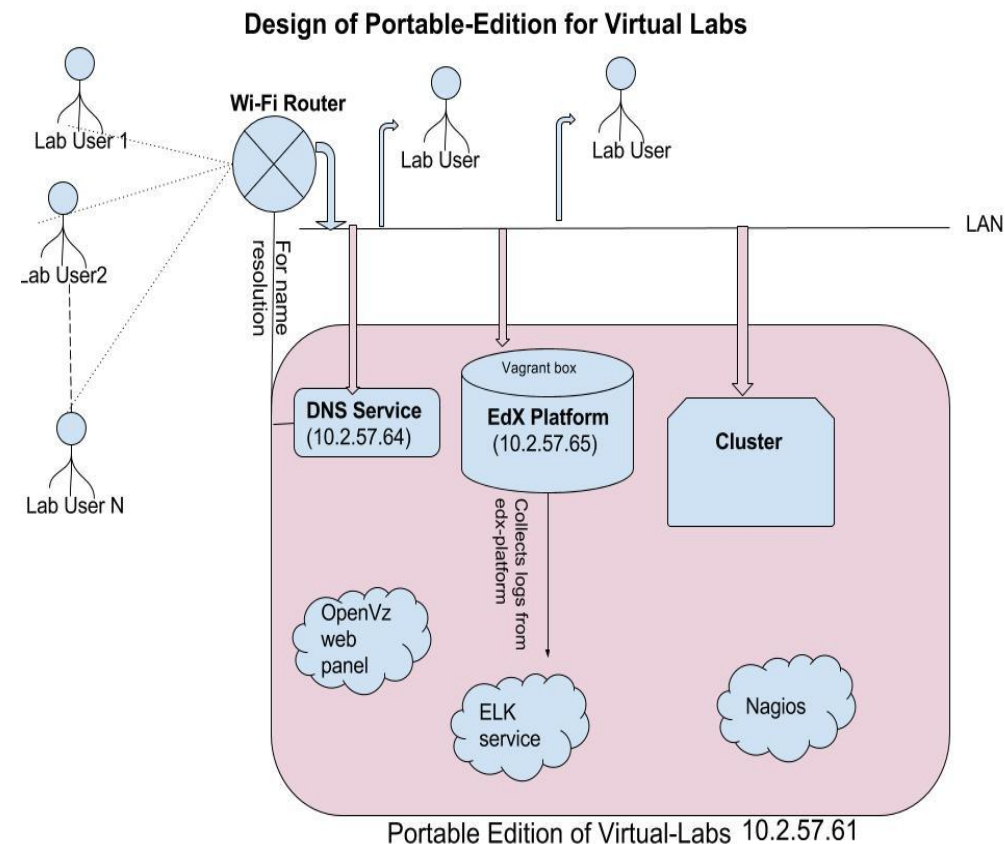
Design of Portable-Edition for Virtual Labs

Lab User 1

Wi-Fi Router

Lab User

Lab User

LAN

Lab User2

For name resolution

Lab User N

DNS Service
(10.2.57.64)

Vagrant box

EdX Platform
(10.2.57.65)

Cluster

Collects logs from edx-platform

OpenVz web panel

ELK service

Nagios

Portable Edition of Virtual-Labs 10.2.57.61